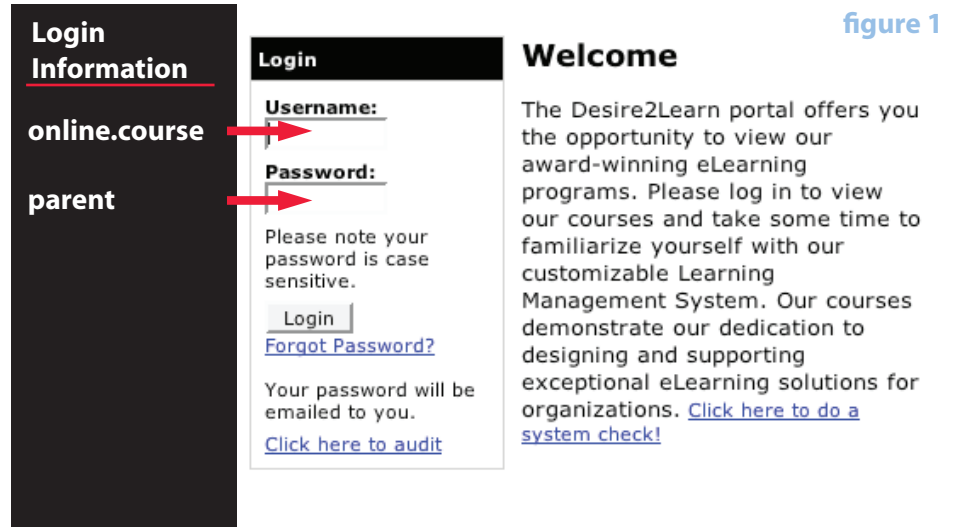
Login Information

online.course

parent

Login

Username:

Password:

Please note your password is case sensitive.

Login

Forgot Password?

Your password will be emailed to you.

Click here to audit

Welcome

The Desire2Learn portal offers you the opportunity to view our award-winning eLearning programs. Please log in to view our courses and take some time to familiarize yourself with our customizable Learning Management System. Our courses demonstrate our dedication to designing and supporting exceptional eLearning solutions for organizations. Click here to do a system check!

figure 1